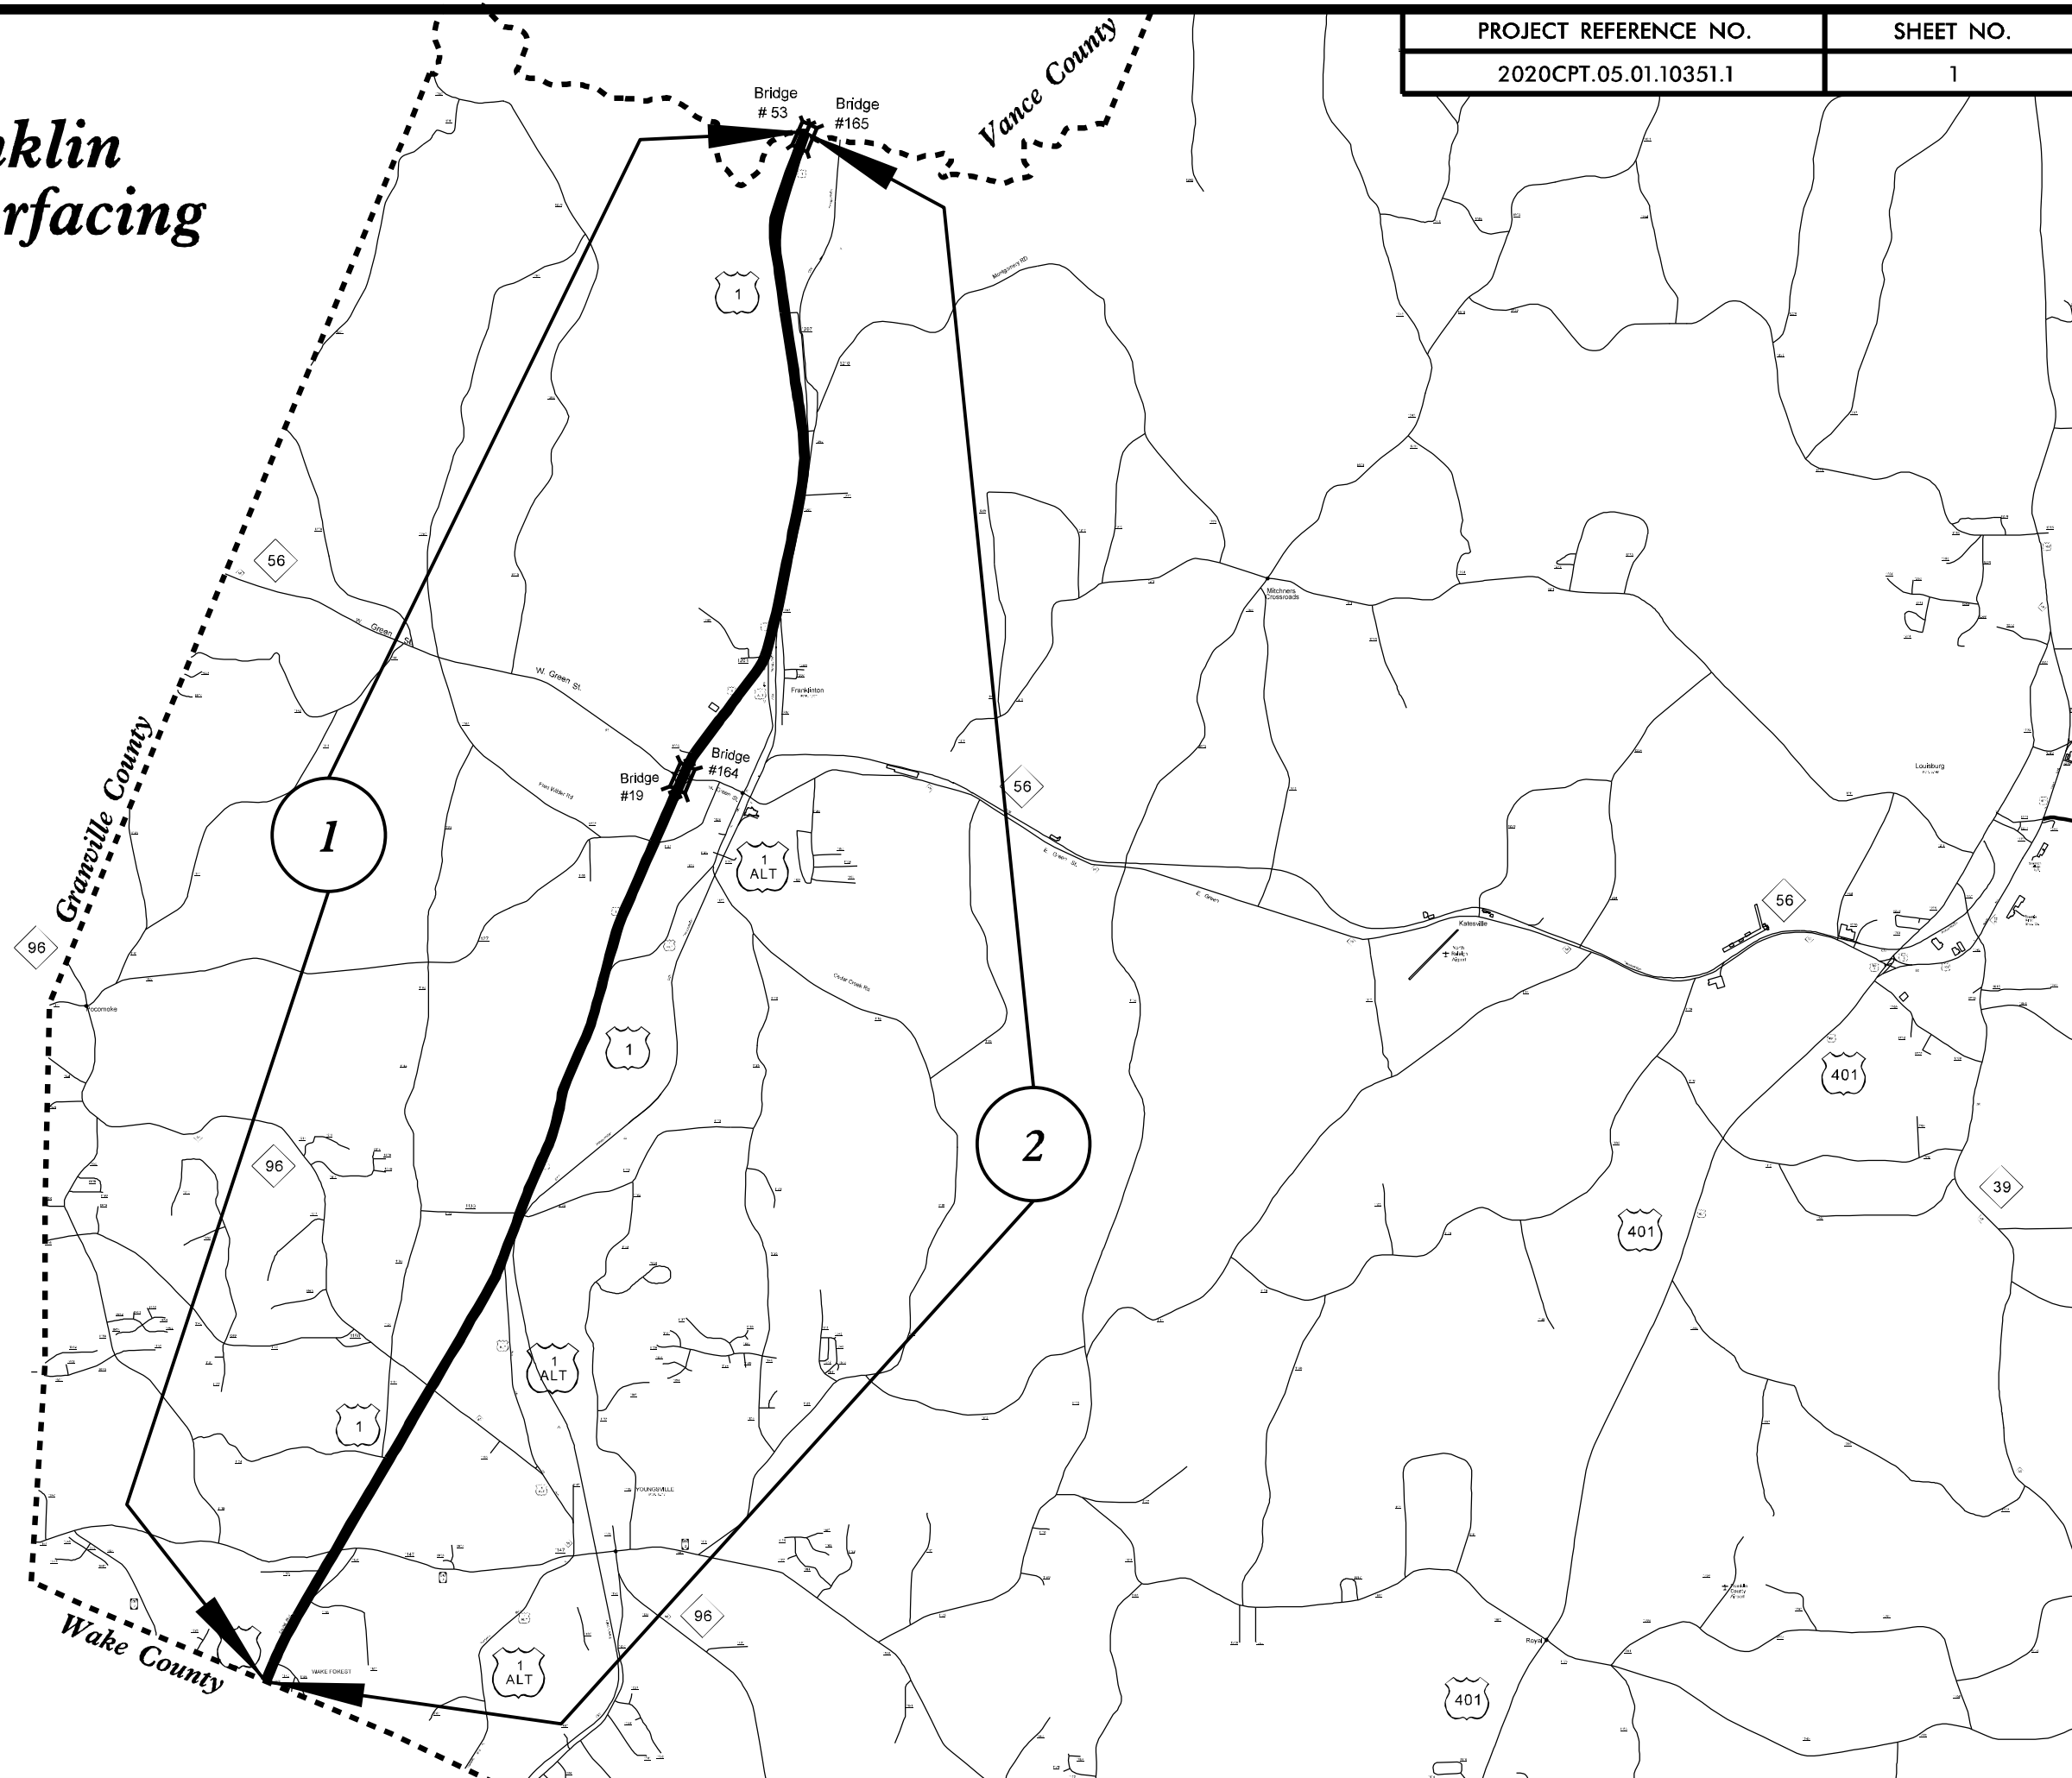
| PROJECT REFERENCE NO. | SHEET NO. |
|---|---|
| 2020CPT.05.01.10351.1 | 1 |

nklin
rfacing

Bridge # 53
Bridge #165
Vance County
1
56
Green St
W. Green St.
Franklinton
Bridge #164
Bridge #19
Granville County
1
56
E. Green St.
1 ALT
96
Mitchners Crossroads
Louisburg
Kearsville
56
1
401
96
2
39
401
1 ALT
1
YOUNGSVILLE
96
Wake County
WAKE FOREST
1 ALT
401
Royal